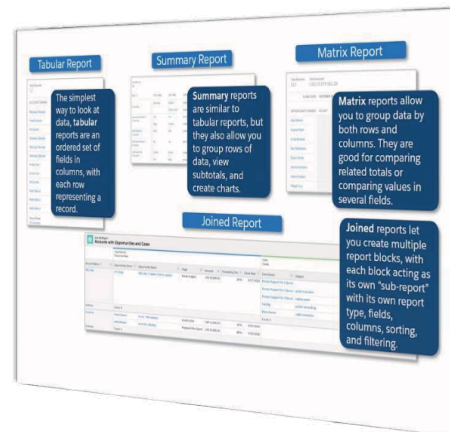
Tabular Report

The simplest way to look at data, tabular reports are an ordered set of fields in columns, with each row representing a record.

Summary Report

Summary reports are similar to tabular reports, but they also allow you to group rows of data, view subtotals, and create charts.

Matrix Report

Matrix reports allow you to group data by both rows and columns. They are good for comparing related totals or comparing values in several fields.

Joined Report

Accounts with Opportunities and Cases

Joined reports let you create multiple report blocks, with each block acting as its own "sub-report" with its own report type, fields, columns, sorting, and filtering.